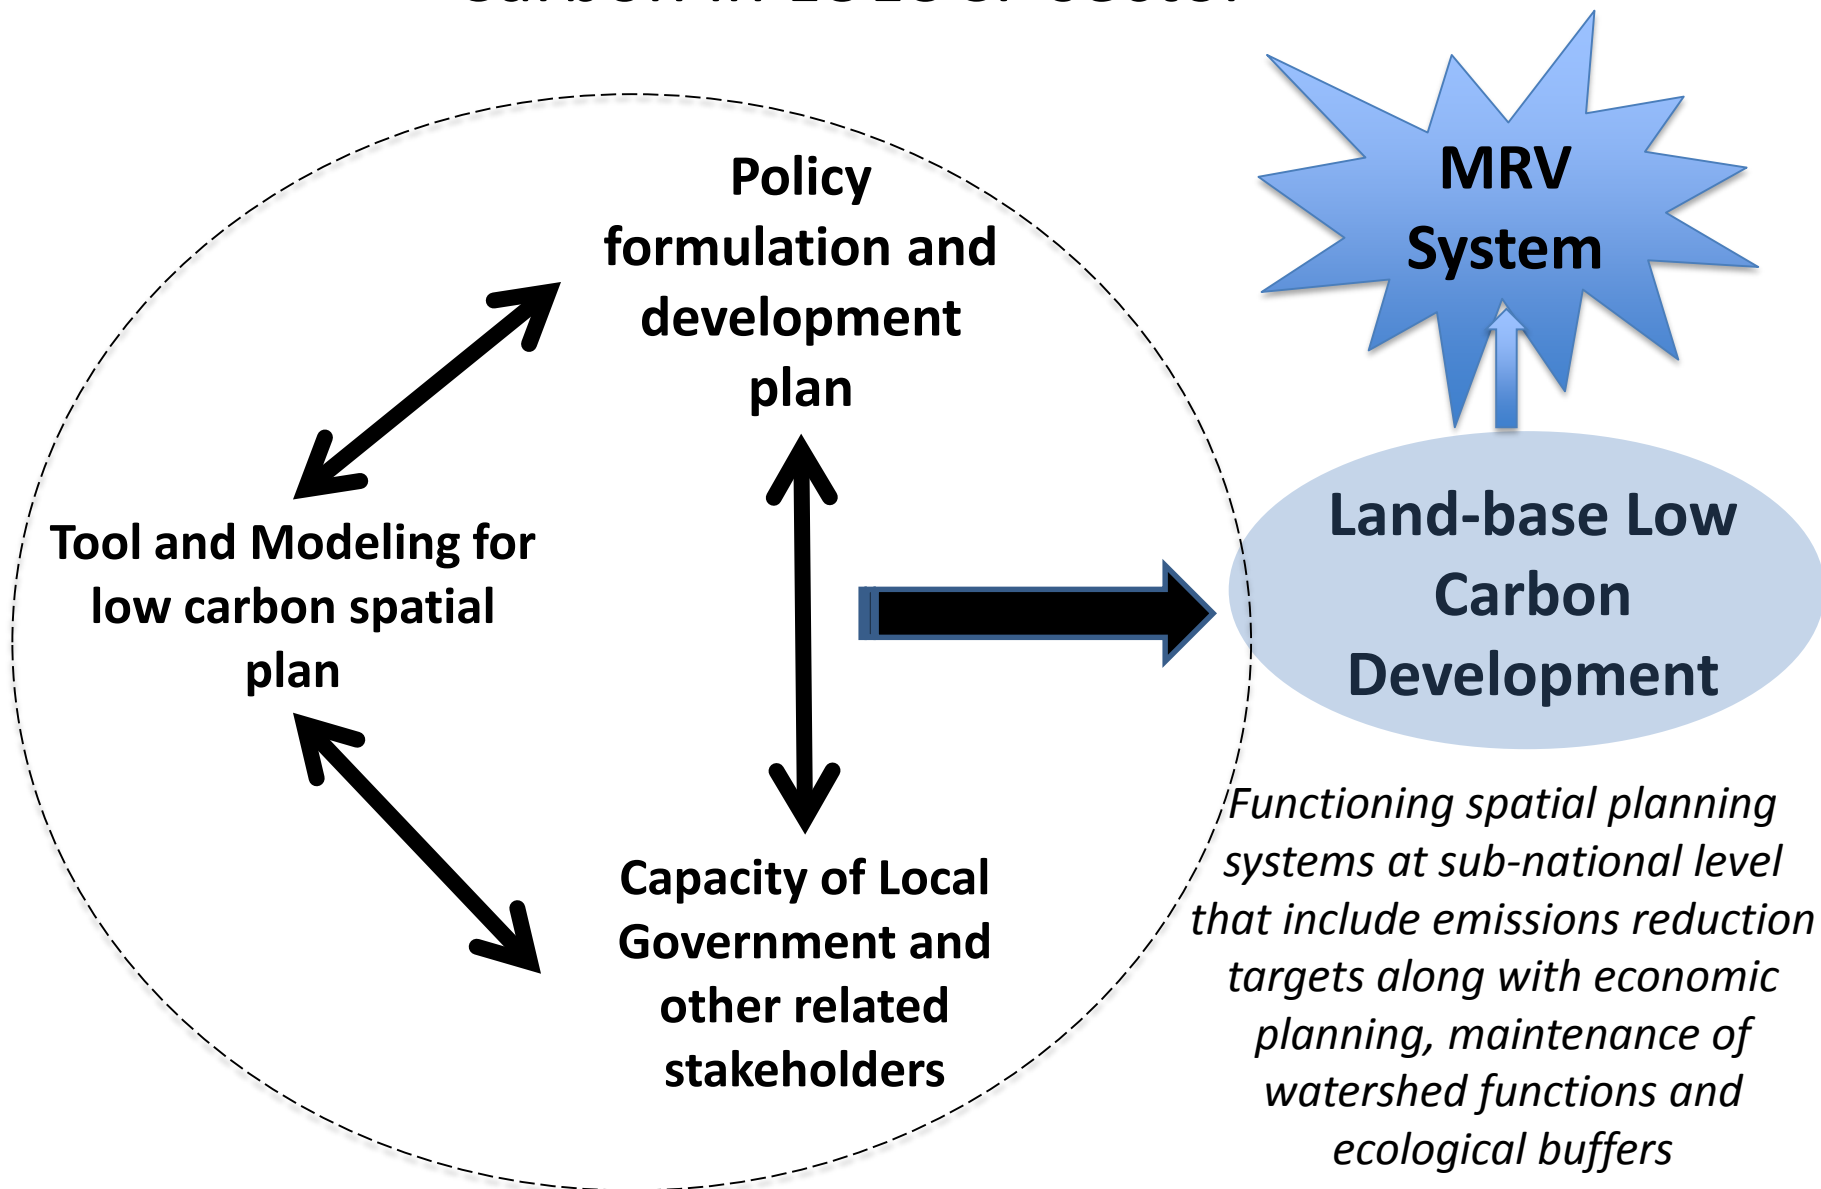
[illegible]

Policy formulation and development plan

MRV System

Tool and Modeling for low carbon spatial plan

Land-base Low Carbon Development

Capacity of Local Government and other related stakeholders

*Functioning spatial planning systems at sub-national level that include emissions reduction targets along with economic planning, maintenance of watershed functions and ecological buffers*